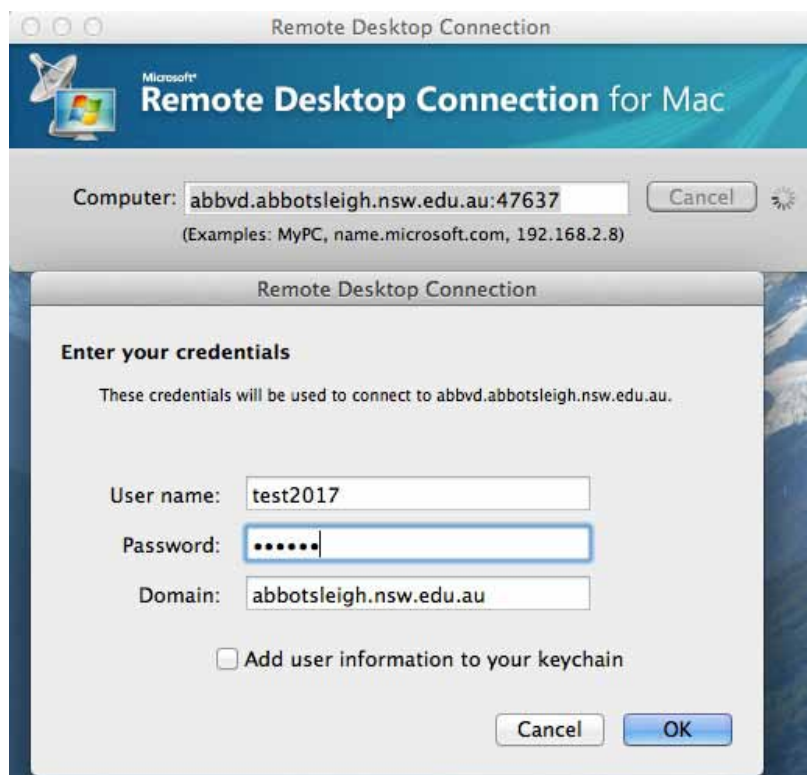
Remote Desktop Connection

Microsoft
Remote Desktop Connection for Mac

Computer: abbvd.abbotsleigh.nsw.edu.au:47637 Cancel
(Examples: MyPC, name.microsoft.com, 192.168.2.8)

Remote Desktop Connection

Enter your credentials

These credentials will be used to connect to abbvd.abbotsleigh.nsw.edu.au.

User name: test2017
Password: ••••••
Domain: abbotsleigh.nsw.edu.au

Add user information to your keychain

Cancel OK